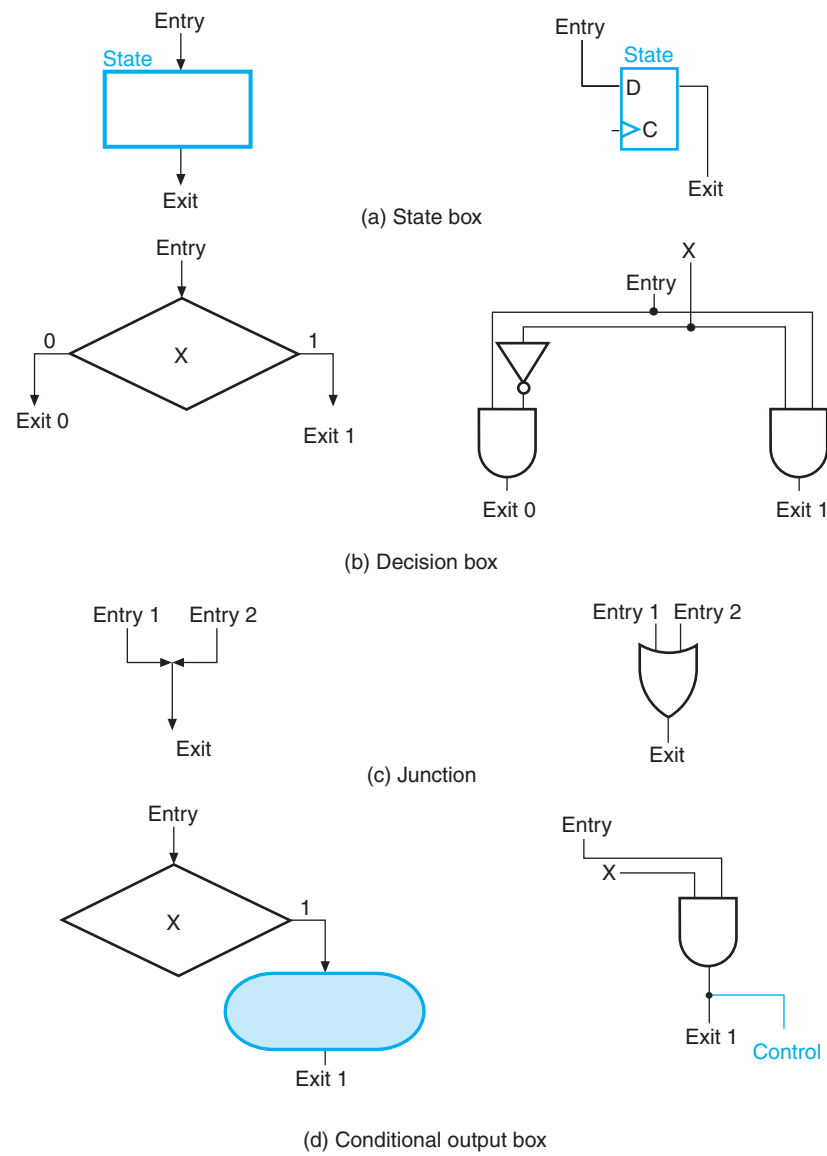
Entry
State
Exit

Entry
State
D
C
Exit

(a) State box

Entry
X
0
1
Exit 0
Exit 1

X
Entry
Exit 0
Exit 1

(b) Decision box

Entry 1
Entry 2
Exit

Entry 1
Entry 2
Exit

(c) Junction

Entry
X
1
Exit 1

Entry
X
Exit 1
Control

(d) Conditional output box